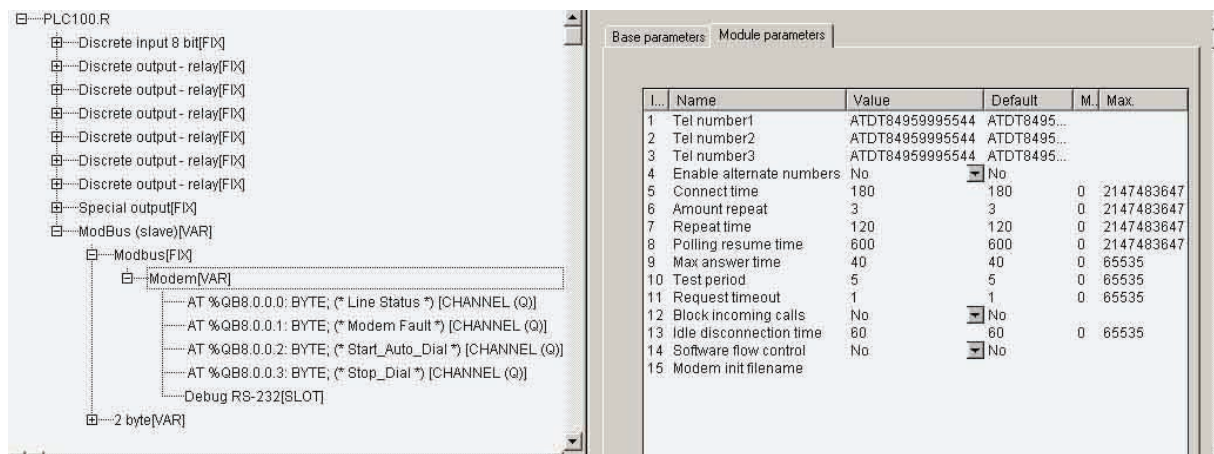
PLC100.R
Discrete input 8 bit[FIX]
Discrete output - relay[FIX]
Discrete output - relay[FIX]
Discrete output - relay[FIX]
Discrete output - relay[FIX]
Discrete output - relay[FIX]
Discrete output - relay[FIX]
Special output[FIX]
ModBus (slave)[VAR]
Modbus[FIX]
Modem[VAR]
AT %QB8.0.0.0: BYTE; (* Line Status *) [CHANNEL (Q)]
AT %QB8.0.0.1: BYTE; (* Modem Fault *) [CHANNEL (Q)]
AT %QB8.0.0.2: BYTE; (* Start_Auto_Dial *) [CHANNEL (Q)]
AT %QB8.0.0.3: BYTE; (* Stop_Dial *) [CHANNEL (Q)]
Debug RS-232[SLOT]
2 byte[VAR]

Base parameters | Module parameters

| I... | Name | Value | Default | M... | Max. |
|---|---|---|---|---|---|
| 1 | Tel number1 | ATDT84959995544 | ATDT8495... | | |
| 2 | Tel number2 | ATDT84959995544 | ATDT8495... | | |
| 3 | Tel number3 | ATDT84959995544 | ATDT8495... | | |
| 4 | Enable alternate numbers | No | No | | |
| 5 | Connect time | 180 | 180 | 0 | 2147483647 |
| 6 | Amount repeat | 3 | 3 | 0 | 2147483647 |
| 7 | Repeat time | 120 | 120 | 0 | 2147483647 |
| 8 | Polling resume time | 600 | 600 | 0 | 2147483647 |
| 9 | Max answer time | 40 | 40 | 0 | 65535 |
| 10 | Test period | 5 | 5 | 0 | 65535 |
| 11 | Request timeout | 1 | 1 | 0 | 65535 |
| 12 | Block incoming calls | No | No | | |
| 13 | Idle disconnection time | 60 | 60 | 0 | 65535 |
| 14 | Software flow control | No | No | | |
| 15 | Modem init filename | | | | |